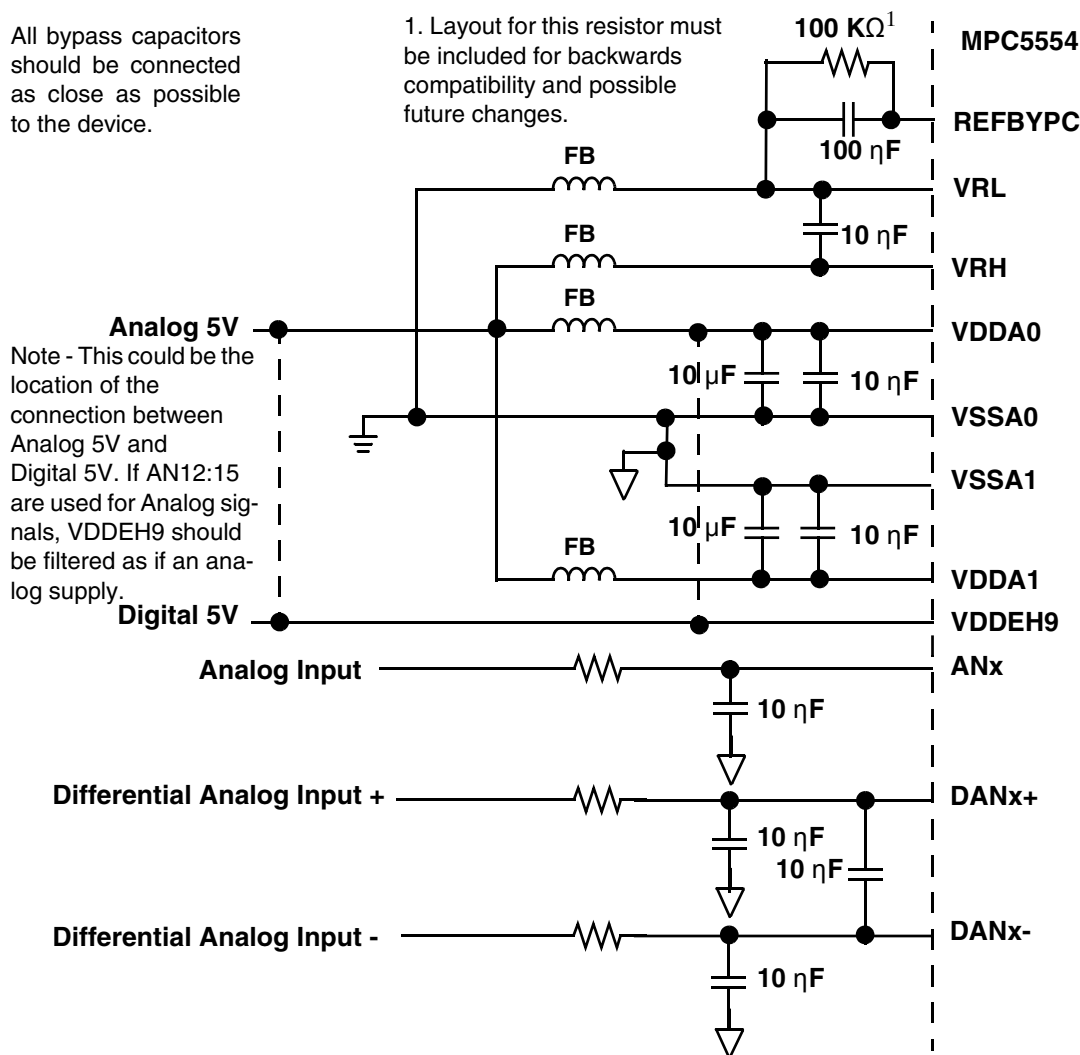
All bypass capacitors should be connected as close as possible to the device.

1. Layout for this resistor must be included for backwards compatibility and possible future changes.

100 K$\Omega^1$

MPC5554

REFBYPC

100 ηF

FB

VRL

10 ηF

FB

VRH

FB

Analog 5V

VDDA0

Note - This could be the location of the connection between Analog 5V and Digital 5V. If AN12:15 are used for Analog signals, VDDEH9 should be filtered as if an analog supply.

10 μF

10 ηF

VSSA0

VSSA1

10 μF

10 ηF

FB

VDDA1

Digital 5V

VDDEH9

Analog Input

ANx

10 ηF

Differential Analog Input +

DANx+

10 ηF

10 ηF

Differential Analog Input -

DANx-

10 ηF